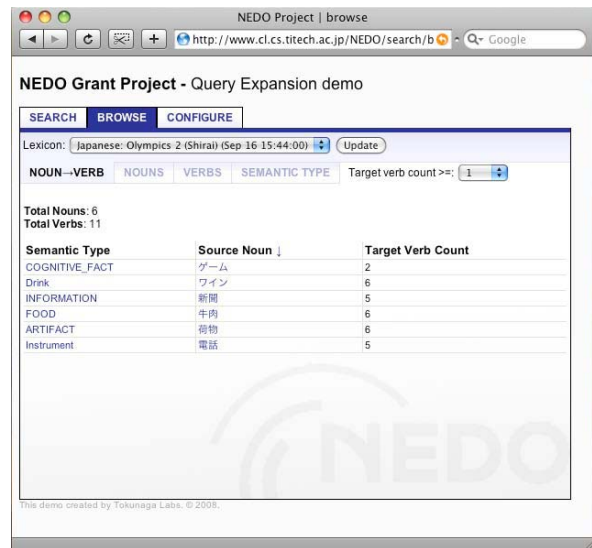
NEDO Project | browse

http://www.cl.cs.titech.ac.jp/NEDO/search/b

Google

NEDO Grant Project - Query Expansion demo

SEARCH BROWSE CONFIGURE

Lexicon: Japanese: Olympics 2 (Shirai) (Sep 16 15:44:00) Update

NOUN→VERB NOUNS VERBS SEMANTIC TYPE Target verb count >=: 1

Total Nouns: 6
Total Verbs: 11

| Semantic Type | Source Noun ↓ | Target Verb Count |
|---|---|---|
| COGNITIVE_FACT | ゲーム | 2 |
| Drink | ワイン | 6 |
| INFORMATION | 新聞 | 5 |
| FOOD | 牛肉 | 6 |
| ARTIFACT | 荷物 | 6 |
| Instrument | 電話 | 5 |

NEDO

This demo created by Tokunaga Labs. © 2008.